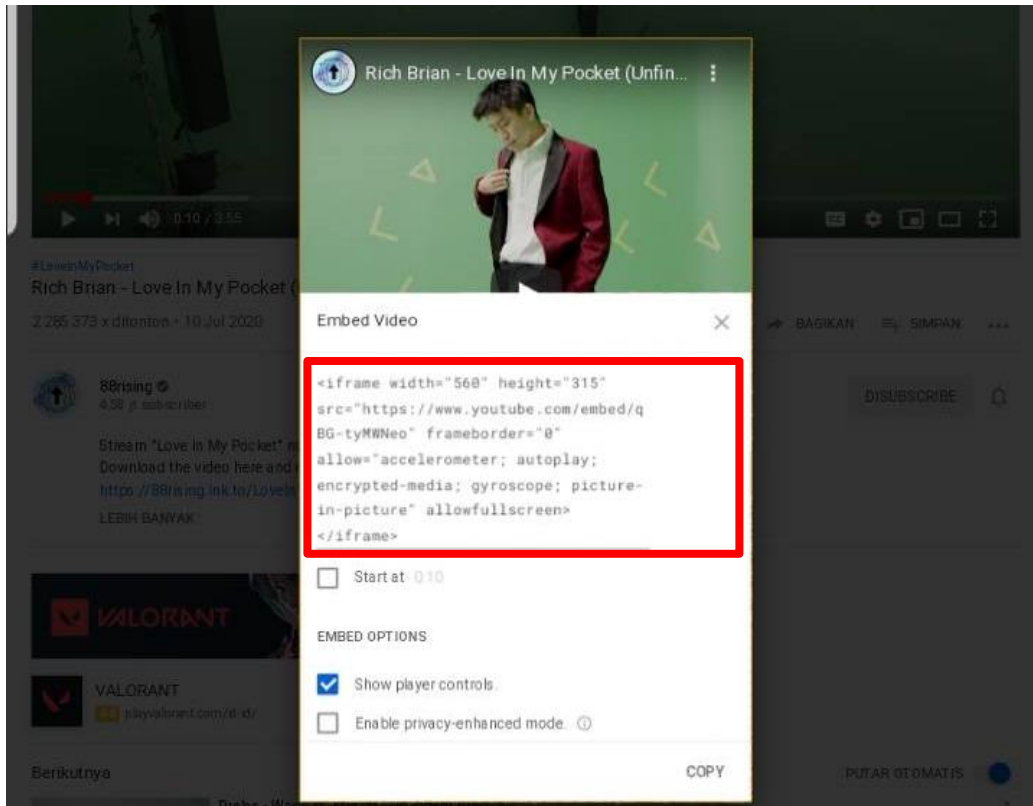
0:10 / 3:55

#LoveInMyPocket
Rich Brian - Love In My Pocket (

2.285.373 x ditonton • 10 Jul 2020

BAGIKAN SIMPAN

88rising
4,58 jt subscriber

DISUBSCRIBE

Stream "Love In My Pocket"
Download the video here and
https://88rising.lnk.to/LoveIn

LEBIH BANYAK

VALORANT

VALORANT
Iklan playvalorant.com/id-id/

Berikutnya

PUTAR OTOMATIS

Rich Brian - Love In My Pocket (Unfin...

Embed Video

<iframe width="560" height="315" src="https://www.youtube.com/embed/qBG-tyMWNeo" frameborder="0" allow="accelerometer; autoplay; encrypted-media; gyroscope; picture-in-picture" allowfullscreen></iframe>

Start at 0:10

EMBED OPTIONS

Show player controls.

Enable privacy-enhanced mode.

COPY